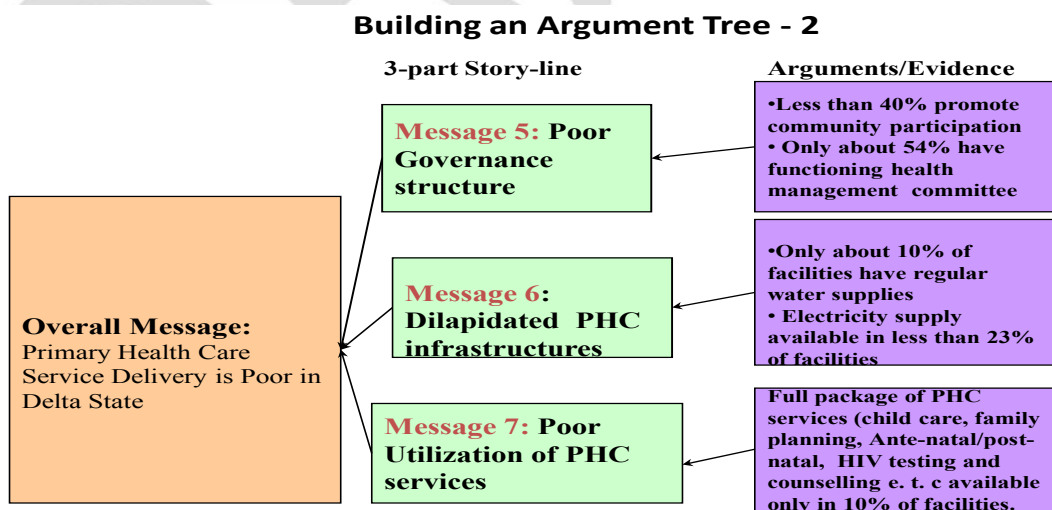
Building an Argument Tree - 2

3-part Story-line

Arguments/Evidence

Overall Message: Primary Health Care Service Delivery is Poor in Delta State

Message 5: Poor Governance structure

•Less than 40% promote community participation
• Only about 54% have functioning health management committee

Message 6: Dilapidated PHC infrastructures

•Only about 10% of facilities have regular water supplies
• Electricity supply available in less than 23% of facilities

Message 7: Poor Utilization of PHC services

Full package of PHC services (child care, family planning, Ante-natal/post-natal, HIV testing and counselling e. t. c available only in 10% of facilities.